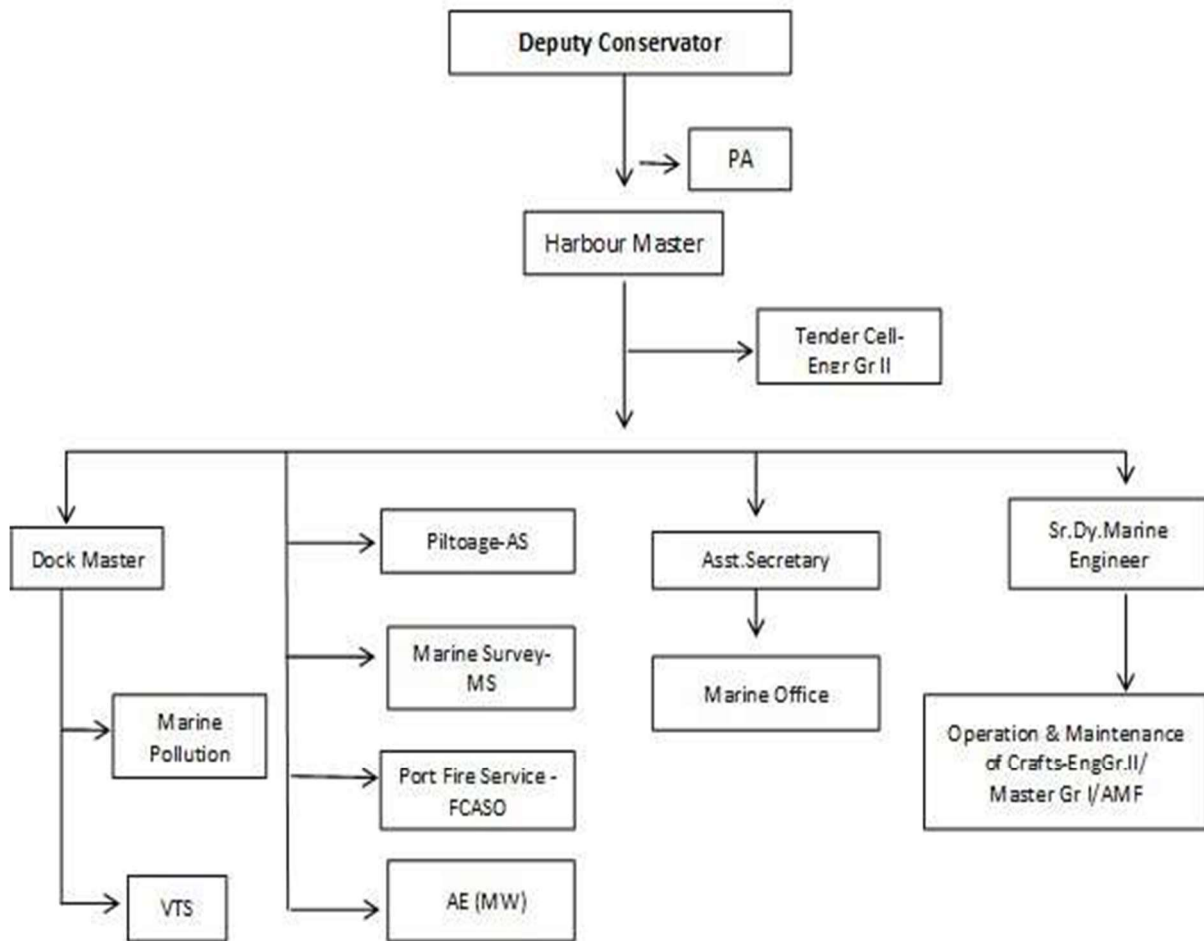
Deputy Conservator

PA

Harbour Master

Tender Cell-Ener Gr II

Dock Master

Marine Pollution

VTS

Piltoage-AS

Marine Survey-MS

Port Fire Service - FCASO

AE (MW)

Asst.Secretary

Marine Office

Sr.Dy.Marine Engineer

Operation & Maintenance of Crafts-EngGr.II/ Master Gr I/AMF